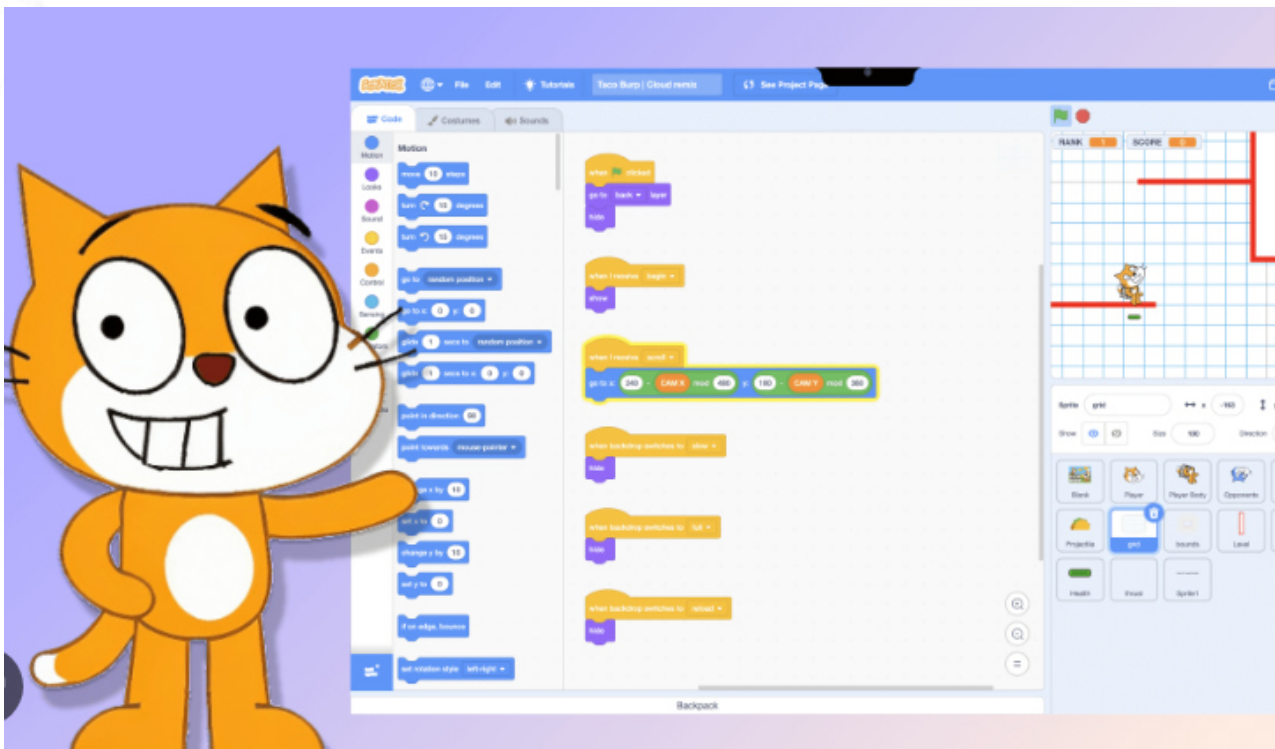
File Edit Tutorials Taco Burp | Cloud remix See Project Page

Code Costumes Sounds

Motion Looks Sound Events Control Sensing

Motion

move 10 steps

turn 15 degrees

turn 15 degrees

go to random position

go to x: 0 y: 0

glide 1 secs to random position

glide 1 secs to x: 0 y: 0

point in direction 90

point towards mouse-pointer

change x by 10

set x to 0

change y by 10

set y to 0

if on edge, bounce

set rotation style left-right

when clicked
go to back layer
hide

when I receive begin
show

when I receive scroll
go to x: 240 - CAM X mod 480 y: 180 - CAM Y mod 360

when backdrop switches to stop
hide

when backdrop switches to fail
hide

when backdrop switches to reload
hide

Backpack

RANK 1 SCORE 0

Sprite grid x -165

Show Size 100 Direction

Blank Player Player Body Opponents

Projectile grid bounds Level

Health timed Sprite1